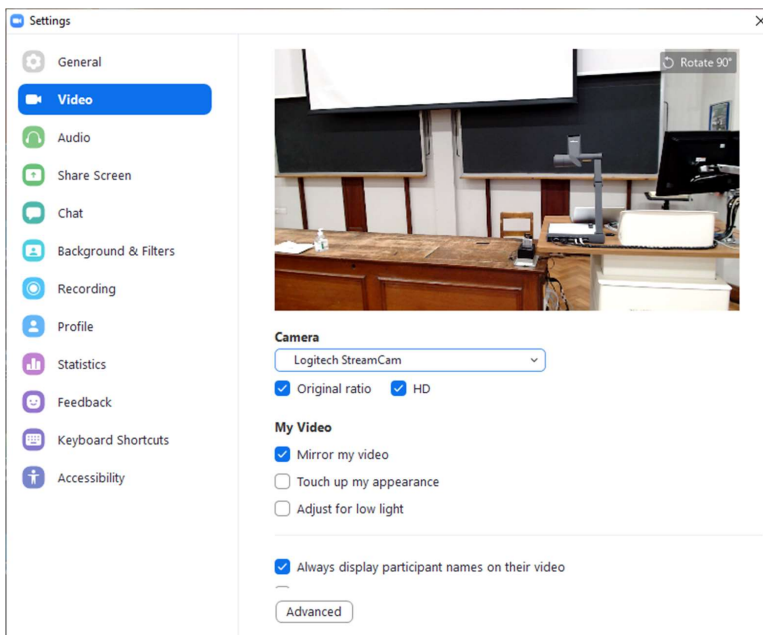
Settings

General
Video
Audio
Share Screen
Chat
Background & Filters
Recording
Profile
Statistics
Feedback
Keyboard Shortcuts
Accessibility

Rotate 90°

Camera
Logitech StreamCam
Original ratio
HD

My Video
Mirror my video
Touch up my appearance
Adjust for low light

Always display participant names on their video

Advanced